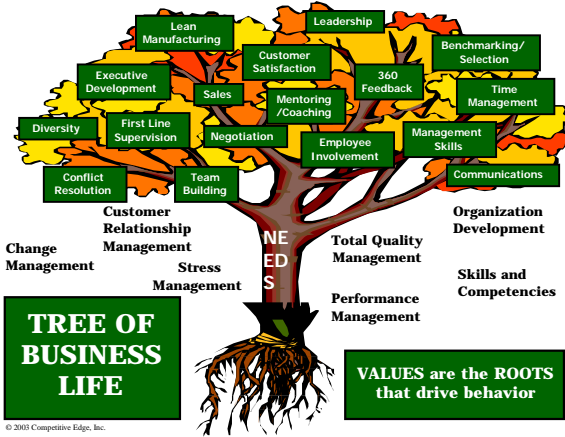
Lean Manufacturing

Leadership

Customer Satisfaction

Benchmarking/ Selection

Executive Development

Sales

360 Feedback

Mentoring /Coaching

Time Management

Diversity

First Line Supervision

Negotiation

Management Skills

Employee Involvement

Conflict Resolution

Team Building

Communications

Customer Relationship Management

Organization Development

Change Management

NE ED S

Total Quality Management

Stress Management

Skills and Competencies

Performance Management

TREE OF BUSINESS LIFE

VALUES are the ROOTS that drive behavior

© 2003 Competitive Edge, Inc.